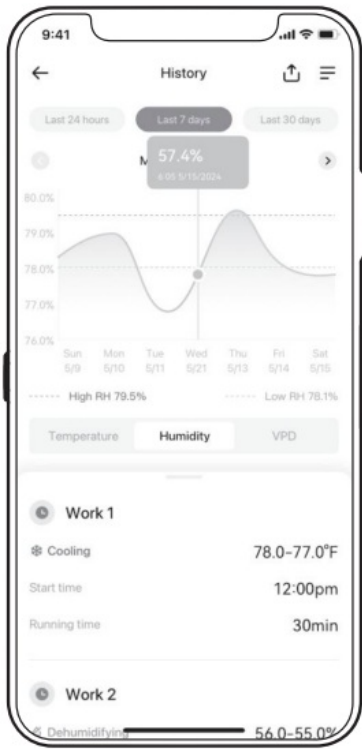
9:41

History

Last 24 hours
Last 7 days
Last 30 days

M
57.4%
4:05 5/15/2024

80.0%
79.0%
78.0%
77.0%
76.0%

Sun 5/9
Mon 5/10
Tue 5/11
Wed 5/21
Thu 5/13
Fri 5/14
Sat 5/15

High RH 79.5%
Low RH 78.1%

Temperature
Humidity
VPD

Work 1

Cooling
78.0-77.0°F

Start time
12:00pm

Running time
30min

Work 2

Dehumidifying
56.0-55.0%